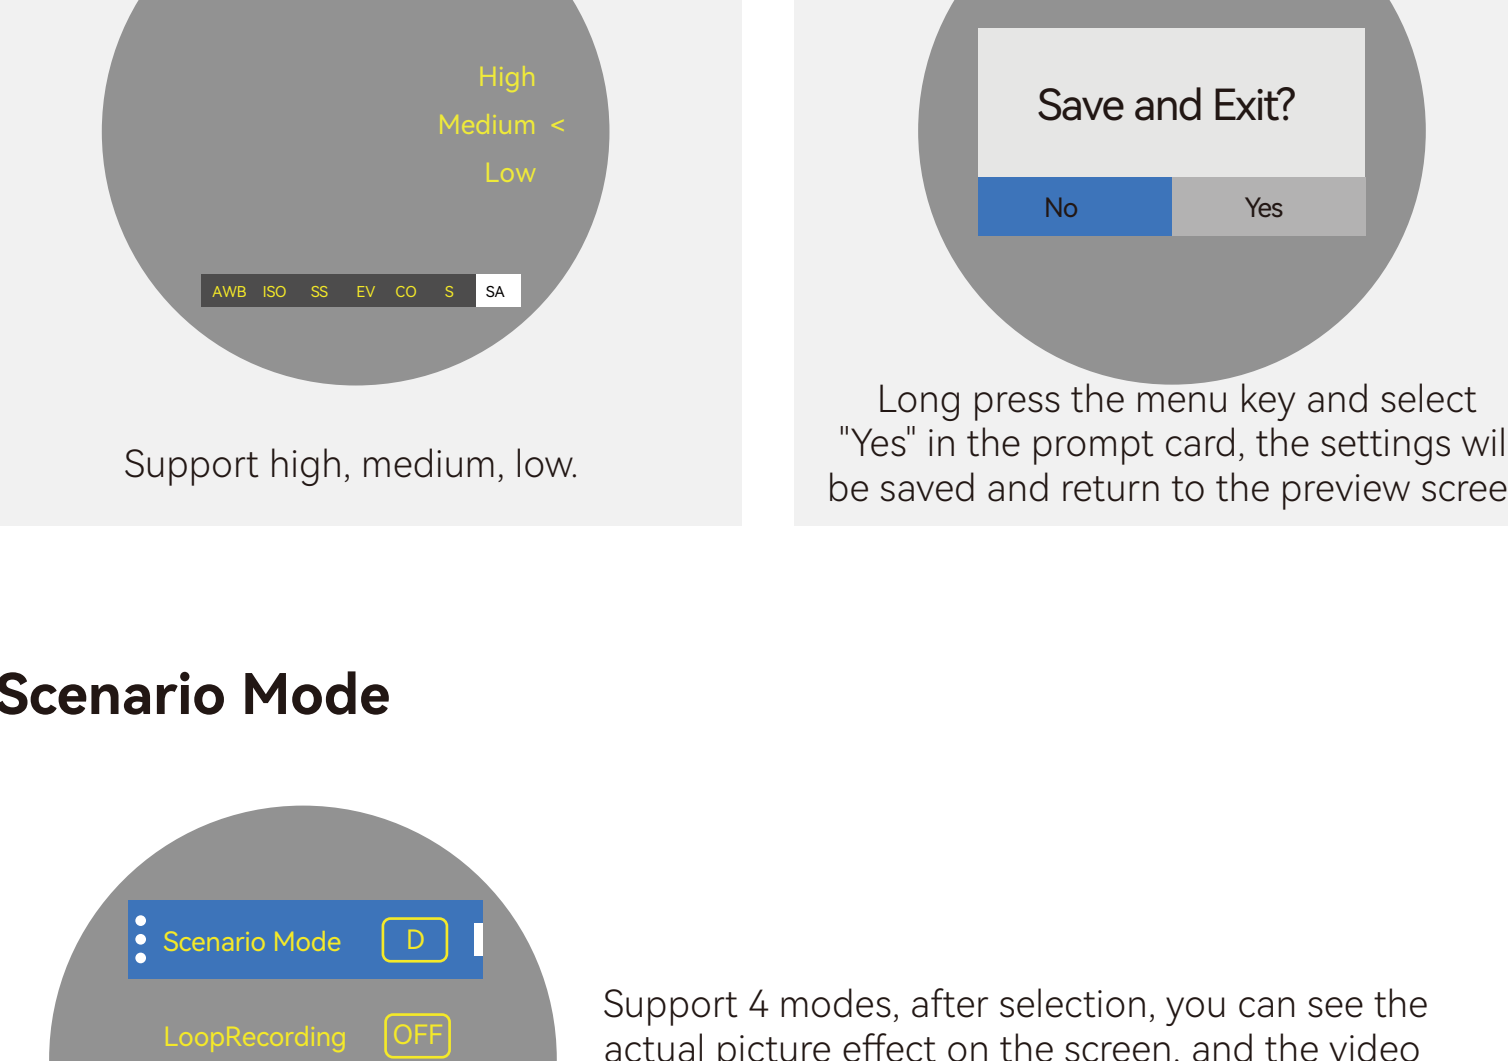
High
Medium <
Low

| AWB | ISO | SS | EV | CO | S | SA |
|---|---|---|---|---|---|---|

Support high, medium, low.

Save and Exit?

No Yes

Long press the menu key and select "Yes" in the prompt card, the settings wil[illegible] be saved and return to the preview scree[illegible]

Scenario Mode

Scenario Mode D

LoopRecording OFF

Support 4 modes, after selection, you can see the actual picture effect on the screen, and the video